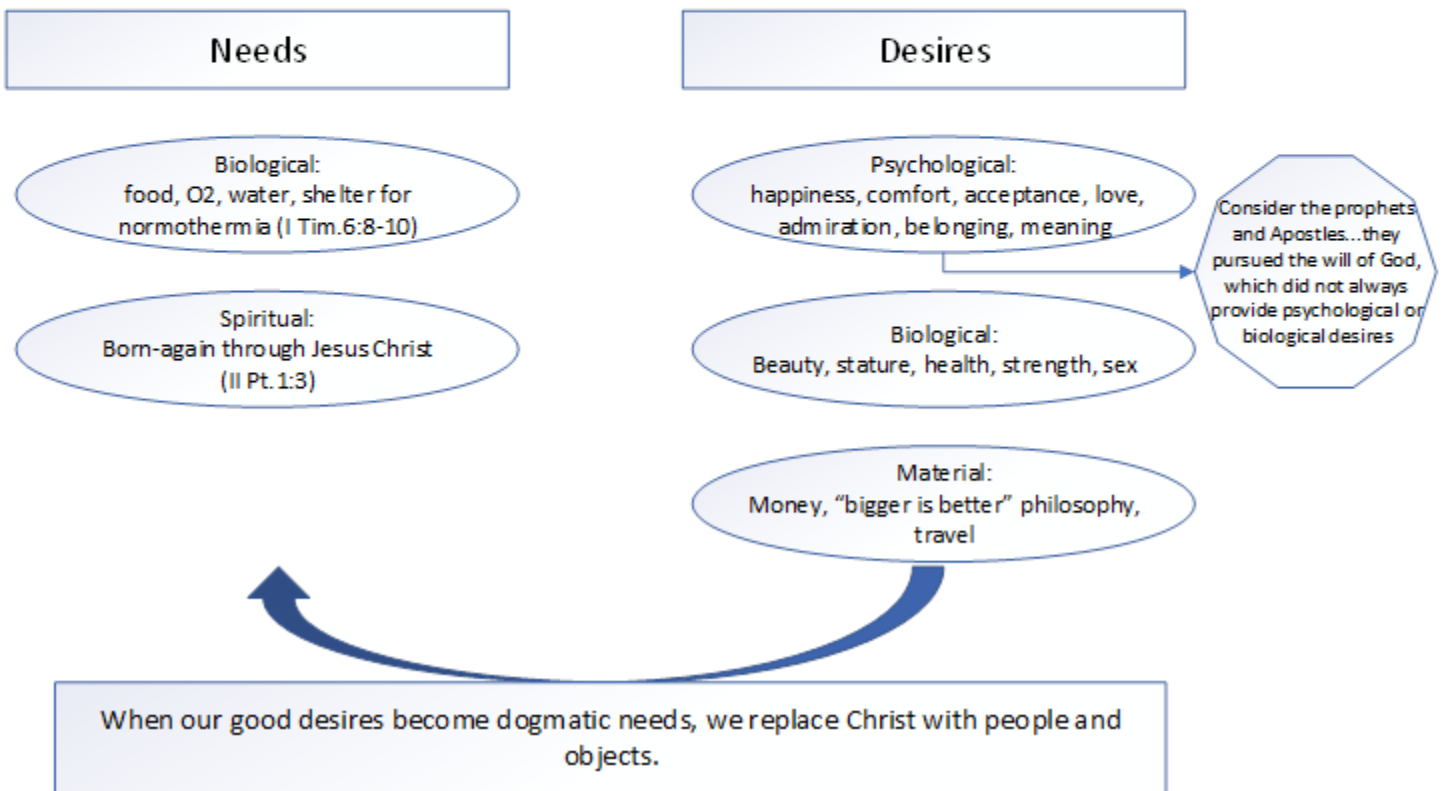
Needs

Desires

Biological:
food, O2, water, shelter for normothermia (I Tim.6:8-10)

Spiritual:
Born-again through Jesus Christ (II Pt.1:3)

Psychological:
happiness, comfort, acceptance, love, admiration, belonging, meaning

Consider the prophets and Apostles...they pursued the will of God, which did not always provide psychological or biological desires

Biological:
Beauty, stature, health, strength, sex

Material:
Money, "bigger is better" philosophy, travel

When our good desires become dogmatic needs, we replace Christ with people and objects.